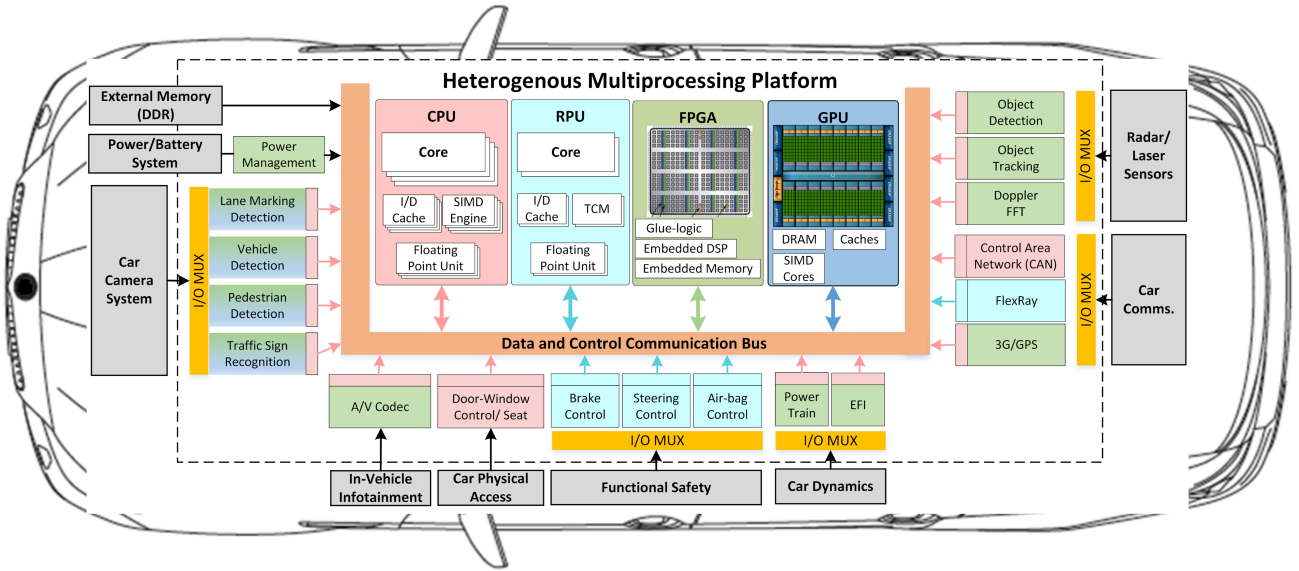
Heterogenous Multiprocessing Platform

External Memory (DDR)

Power/Battery System

Power Management

Car Camera System

I/O MUX

Lane Marking Detection

Vehicle Detection

Pedestrian Detection

Traffic Sign Recognition

CPU

Core

I/D Cache

SIMD Engine

Floating Point Unit

RPU

Core

I/D Cache

TCM

Floating Point Unit

FPGA

Glue-logic

Embedded DSP

Embedded Memory

GPU

DRAM

Caches

SIMD Cores

Object Detection

Object Tracking

Doppler FFT

I/O MUX

Radar/ Laser Sensors

Control Area Network (CAN)

FlexRay

3G/GPS

I/O MUX

Car Comms.

Data and Control Communication Bus

A/V Codec

Door-Window Control/ Seat

Brake Control

Steering Control

Air-bag Control

I/O MUX

Power Train

EFI

I/O MUX

In-Vehicle Infotainment

Car Physical Access

Functional Safety

Car Dynamics